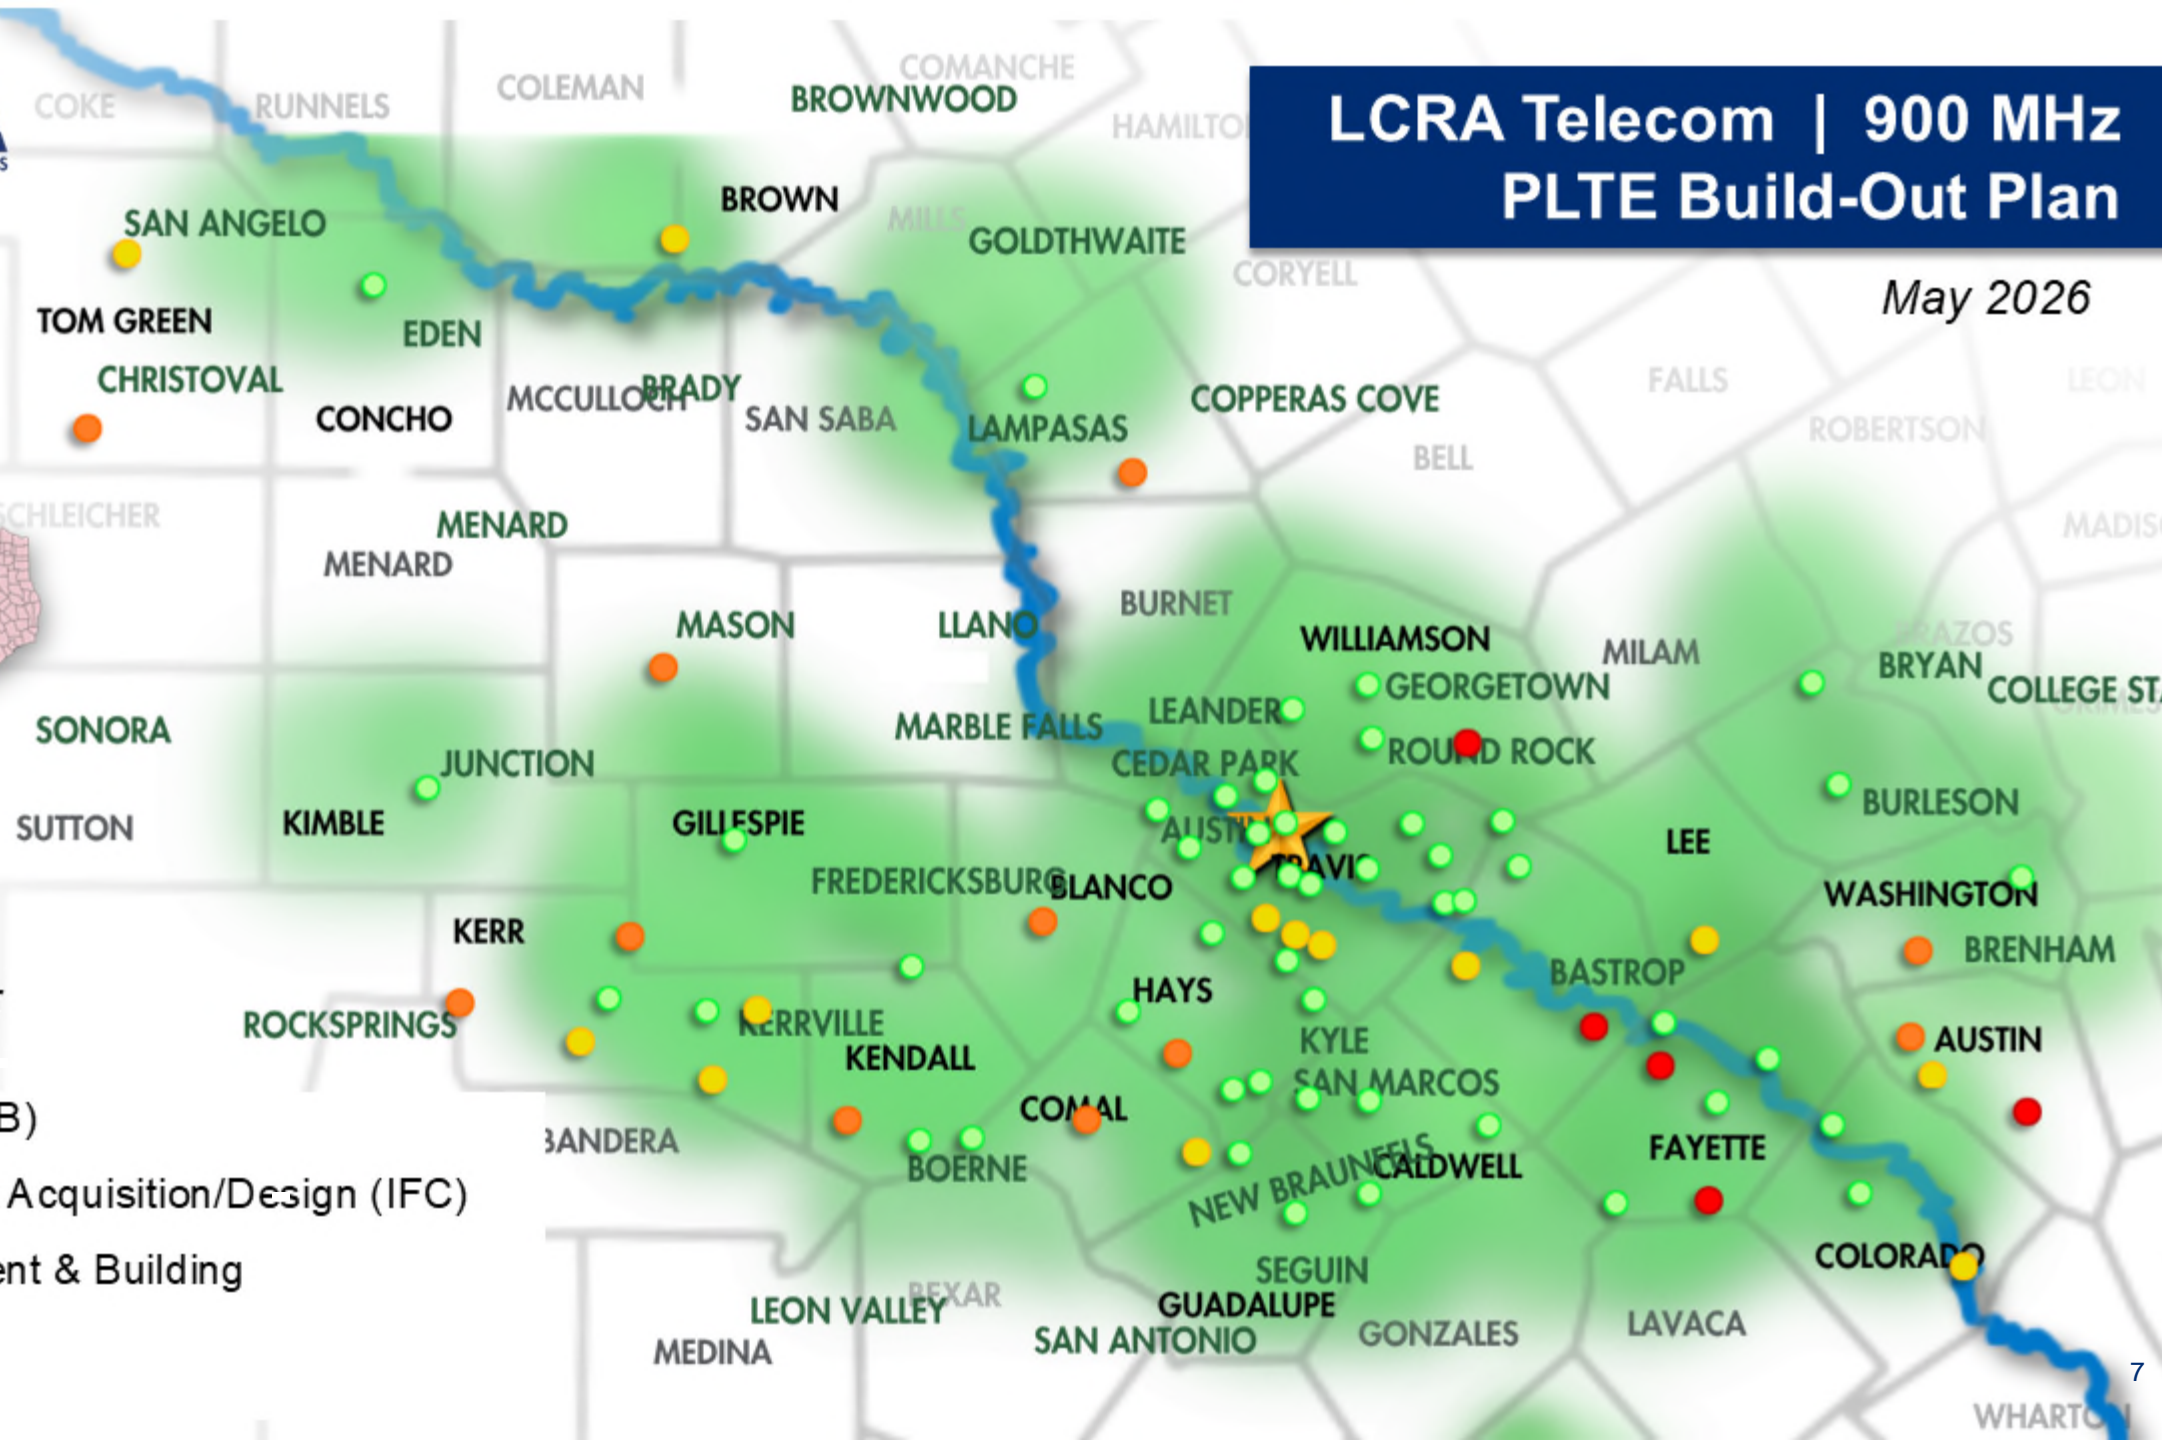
LCRA Telecom | 900 MHz
PLTE Build-Out Plan

May 2026

COKE
RUNNELS
COLEMAN
COMANCHE
BROWNWOOD
HAMILTO
SAN ANGELO
BROWN
MILLS
GOLDTHWAITE
CORYELL
TOM GREEN
EDEN
CHRISTOVAL
CONCHO
MCCULLOCH
BRADY
SAN SABA
LAMPASAS
COPPERAS COVE
FALLS
LEON
ROBERTSON
BELL
SCHLEICHER
MENARD
MENARD
MADIS
BURNET
MASON
LLANO
WILLIAMSON
MILAM
BRAZOS
BRYAN
COLLEGE ST
GEORGETOWN
LEANDER
MARBLE FALLS
ROUND ROCK
SONORA
JUNCTION
CEDAR PARK
BURLESON
SUTTON
KIMBLE
GILLESPIE
AUSTIN
LEE
TRAVIS
FREDERICKSBURG
BLANCO
WASHINGTON
KERR
BRENHAM
BASTROP
HAYS
ROCKSPRINGS
KERRVILLE
KYLE
AUSTIN
KENDALL
SAN MARCOS
B)
COMAL
BANDERA
BOERNE
NEW BRAUNFELS
CALDWELL
FAYETTE
Acquisition/Design (IFC)
ent & Building
COLORADO
SEGUIN
BEXAR
LEON VALLEY
GUADALUPE
SAN ANTONIO
GONZALES
LAVACA
MEDINA
WHARTON
7